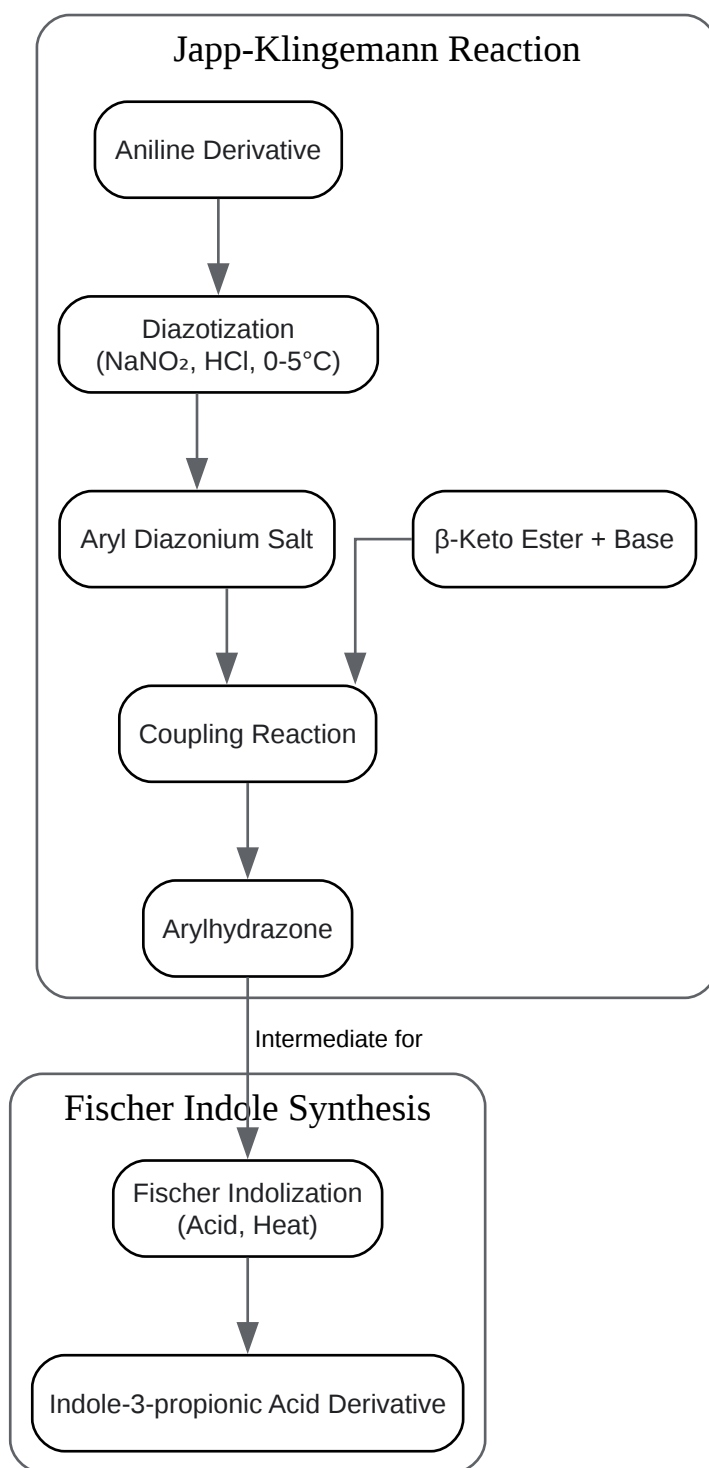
Japp-Klingemann Reaction

Aniline Derivative

Diazotization
(NaNO$_2$, HCl, 0-5°C)

Aryl Diazonium Salt

β-Keto Ester + Base

Coupling Reaction

Arylhydrazone

Intermediate for

Fischer Indole Synthesis

Fischer Indolization
(Acid, Heat)

Indole-3-propionic Acid Derivative